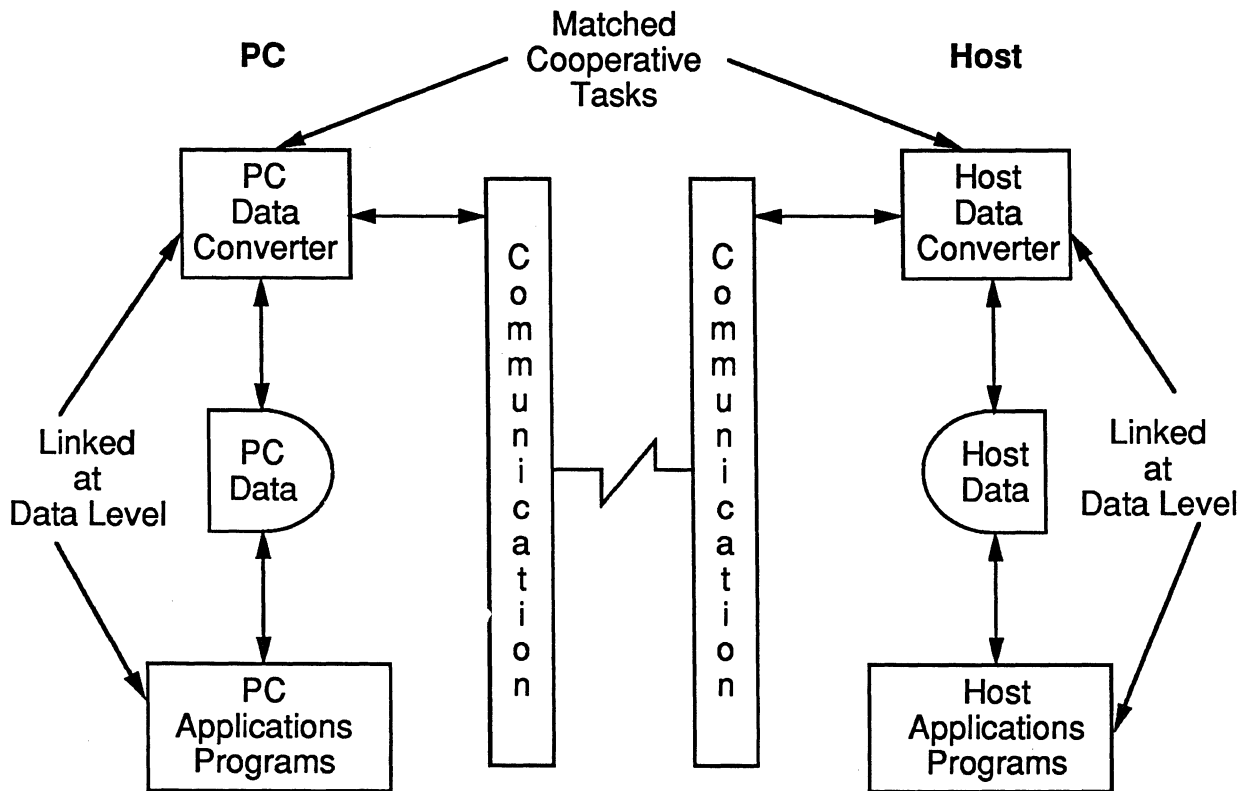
Matched Cooperative Tasks

PC

Host

PC Data Converter

Communication

Communication

Host Data Converter

Linked at Data Level

PC Data

Host Data

Linked at Data Level

PC Applications Programs

Host Applications Programs